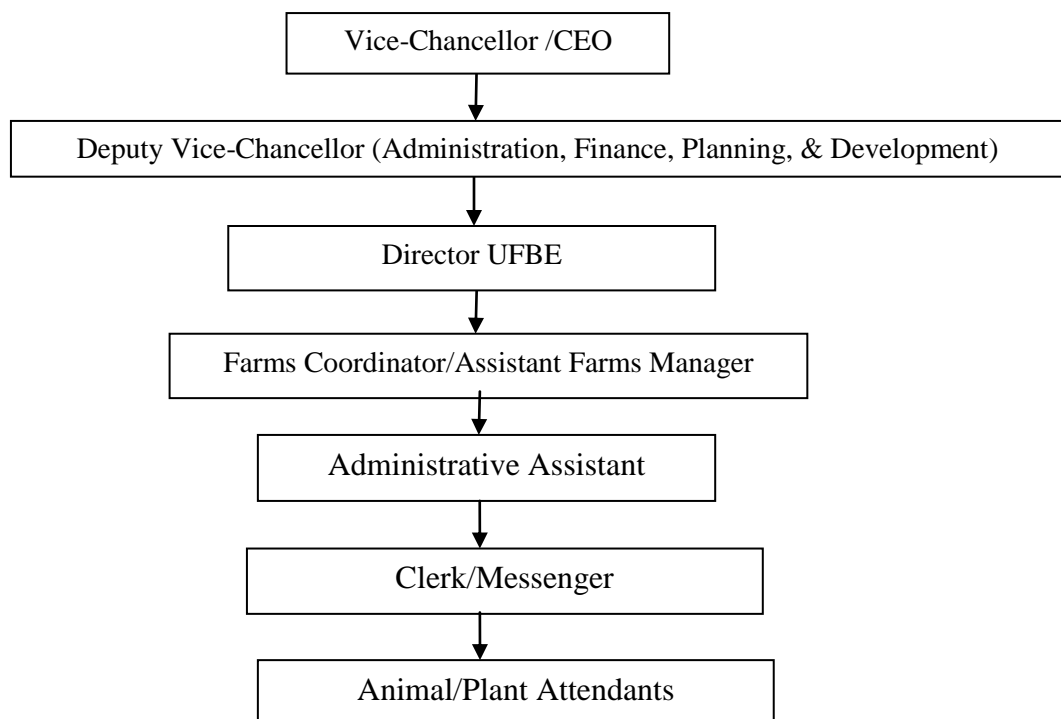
Vice-Chancellor /CEO

Deputy Vice-Chancellor (Administration, Finance, Planning, & Development)

Director UFBE

Farms Coordinator/Assistant Farms Manager

Administrative Assistant

Clerk/Messenger

Animal/Plant Attendants